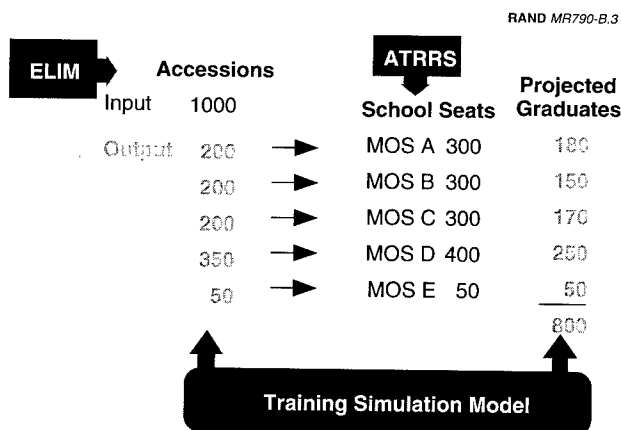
RAND MR790-B.3

ELIM

Accessions

ATRRS

Input 1000

School Seats

Projected Graduates

Output 200 MOS A 300 180

200 MOS B 300 150

200 MOS C 300 170

350 MOS D 400 250

50 MOS E 50 50

800

Training Simulation Model